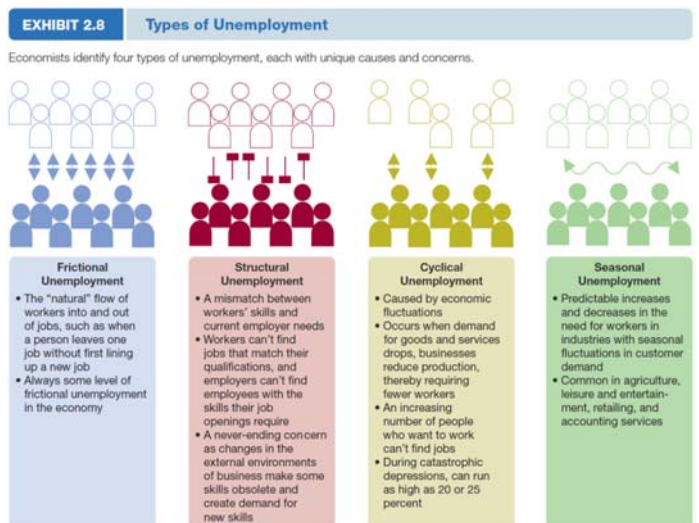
EXHIBIT 2.8 Types of Unemployment

Economists identify four types of unemployment, each with unique causes and concerns.

Frictional Unemployment
• The "natural" flow of workers into and out of jobs, such as when a person leaves one job without first lining up a new job
• Always some level of frictional unemployment in the economy

Structural Unemployment
• A mismatch between workers' skills and current employer needs
• Workers can't find jobs that match their qualifications, and employers can't find employees with the skills their job openings require
• A never-ending concern as changes in the external environments of business make some skills obsolete and create demand for new skills

Cyclical Unemployment
• Caused by economic fluctuations
• Occurs when demand for goods and services drops, businesses reduce production, thereby requiring fewer workers
• An increasing number of people who want to work can't find jobs
• During catastrophic depressions, can run as high as 20 or 25 percent

Seasonal Unemployment
• Predictable increases and decreases in the need for workers in industries with seasonal fluctuations in customer demand
• Common in agriculture, leisure and entertainment, retailing, and accounting services